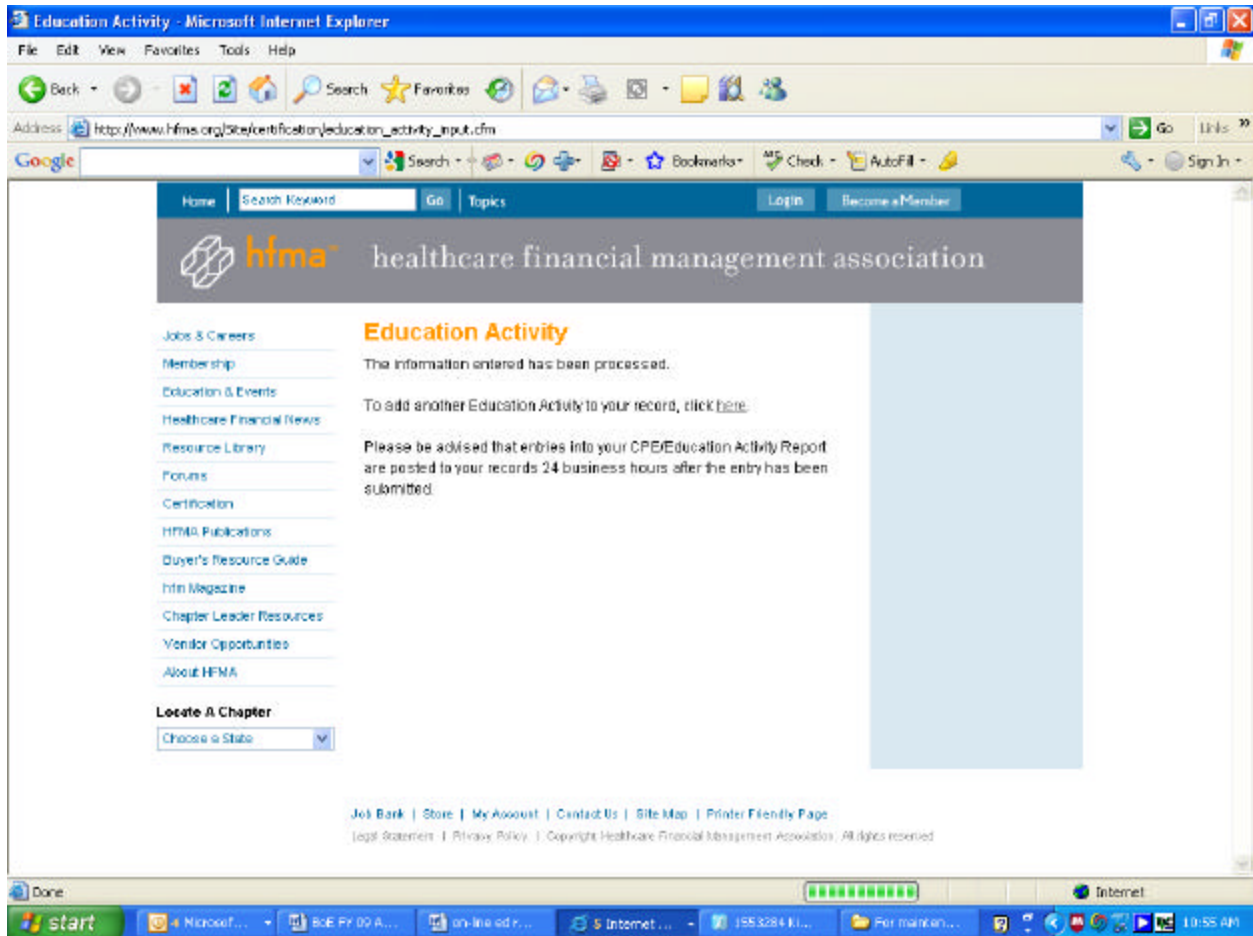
Education Activity - Microsoft Internet Explorer

File Edit View Favorites Tools Help

Back Search Favorites

Address http://www.hfma.org/Site/certification/education_activity_input.cfm Go Links

Google Search Bookmarks Check AutoFill Sign In

Home Search Keyword Go Topics Login Become a Member

hfma healthcare financial management association

Jobs & Careers
Membership
Education & Events
Healthcare Financial News
Resource Library
Forums
Certification
HFMA Publications
Buyer's Resource Guide
hfm Magazine
Chapter Leader Resources
Vendor Opportunities
About HFMA

Locate A Chapter
Choose a State

Education Activity

The information entered has been processed.

To add another Education Activity to your record, click here.

Please be advised that entries into your CPE/Education Activity Report are posted to your records 24 business hours after the entry has been submitted.

Job Bank | Store | My Account | Contact Us | Site Map | Printer Friendly Page
Legal Statement | Privacy Policy | Copyright Healthcare Financial Management Association. All rights reserved

Done Internet

start 4 Microsof... BoE FY 09 A... on-line ed r... 5 Internet ... 1553284 Ki... For mainten... 10:55 AM